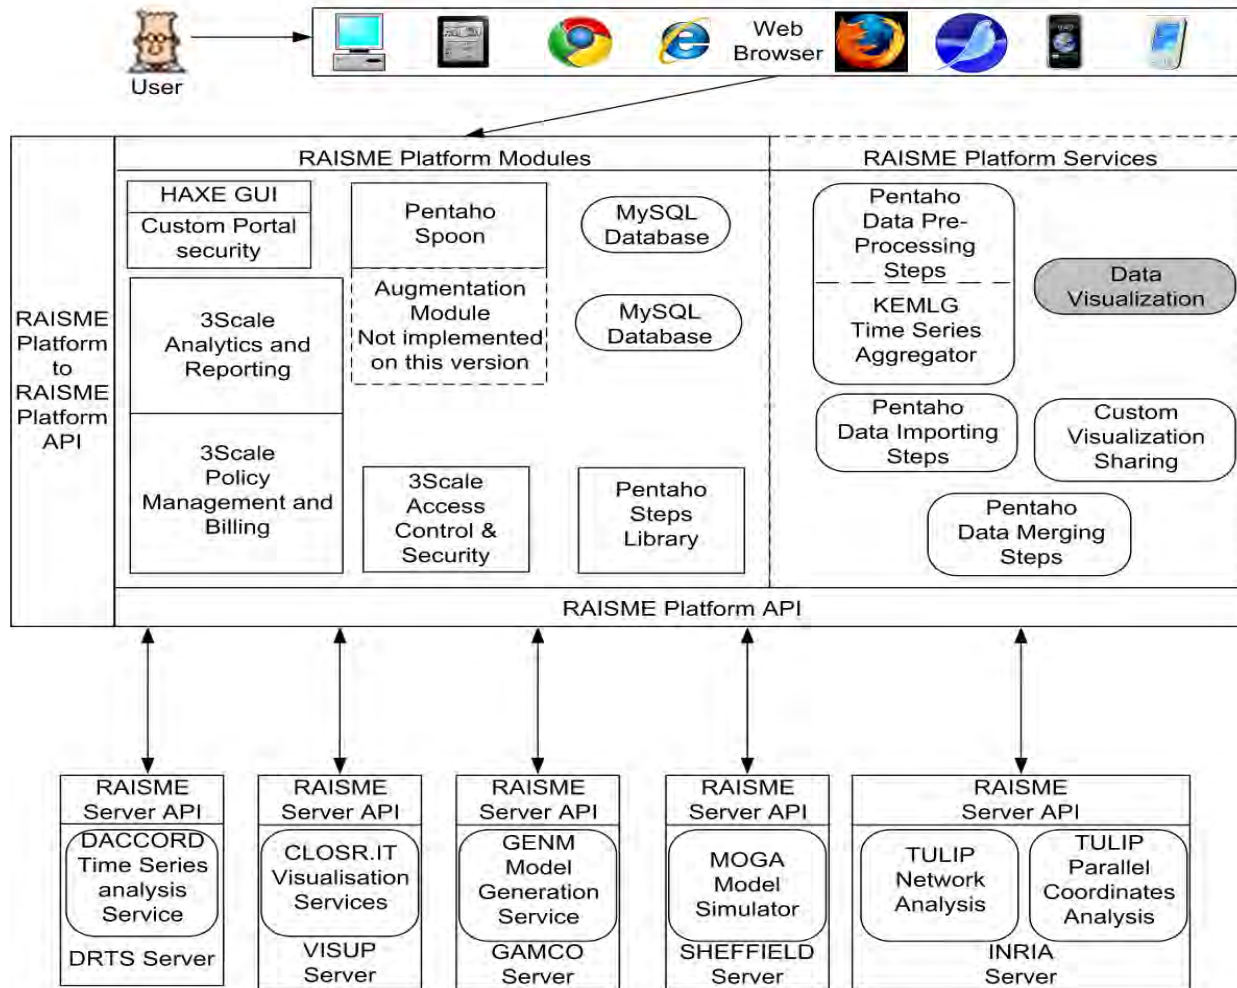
User

Web Browser

RAISME Platform to RAISME Platform API

RAISME Platform Modules

HAXE GUI

Custom Portal security

Pentaho Spoon

MySQL Database

Augmentation Module Not implemented on this version

MySQL Database

3Scale Analytics and Reporting

3Scale Policy Management and Billing

3Scale Access Control & Security

Pentaho Steps Library

RAISME Platform Services

Pentaho Data Pre-Processing Steps

KEMLG Time Series Aggregator

Data Visualization

Pentaho Data Importing Steps

Custom Visualization Sharing

Pentaho Data Merging Steps

RAISME Platform API

RAISME Server API

DACCORD Time Series analysis Service

DRTS Server

RAISME Server API

CLOSR.IT Visualisation Services

VISUP Server

RAISME Server API

GENM Model Generation Service

GAMCO Server

RAISME Server API

MOGA Model Simulator

SHEFFIELD Server

RAISME Server API

TULIP Network Analysis

TULIP Parallel Coordinates Analysis

INRIA Server